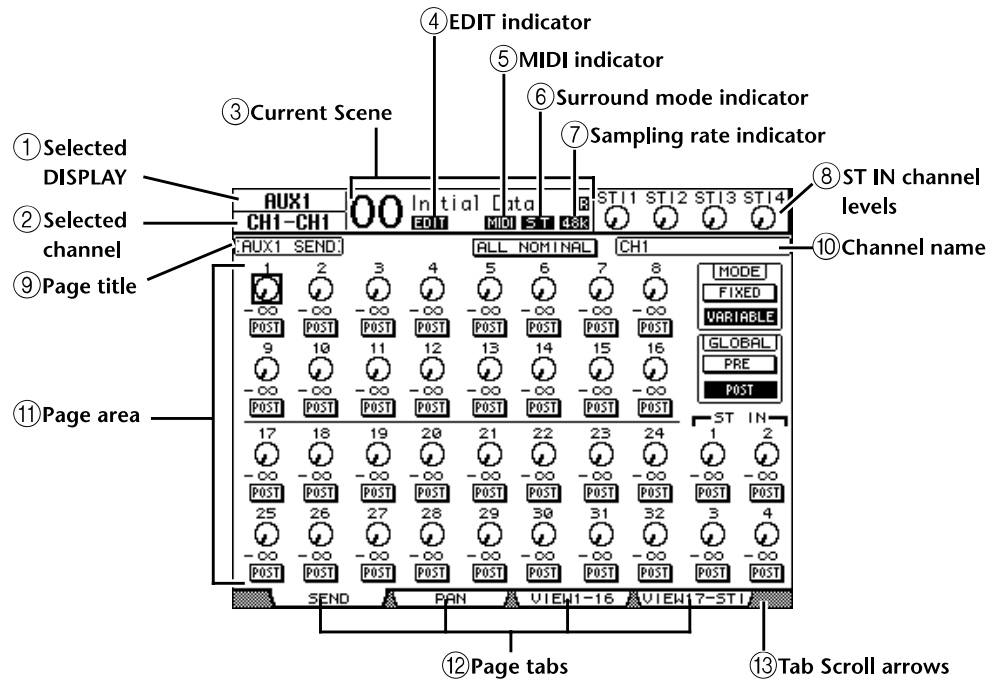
④EDIT indicator

⑤MIDI indicator

⑥Surround mode indicator

③Current Scene

⑦Sampling rate indicator

①Selected DISPLAY

②Selected channel

⑧ST IN channel levels

⑨Page title

⑩Channel name

⑪Page area

⑫Page tabs

⑬Tab Scroll arrows

AUX1
CH1-CH1
00 Initial Data
EDIT MIDI ST 48k R
ST1 ST2 ST3 ST4

AUX1 SEND
ALL NOMINAL
CH1

| 1 | 2 | 3 | 4 | 5 | 6 | 7 | 8 |
|---|---|---|---|---|---|---|---|
| -∞ | -∞ | -∞ | -∞ | -∞ | -∞ | -∞ | -∞ |
| POST | POST | POST | POST | POST | POST | POST | POST |
| 9 | 10 | 11 | 12 | 13 | 14 | 15 | 16 |
| -∞ | -∞ | -∞ | -∞ | -∞ | -∞ | -∞ | -∞ |
| POST | POST | POST | POST | POST | POST | POST | POST |

MODE
FIXED
VARIABLE

GLOBAL
PRE
POST

ST IN

| 17 | 18 | 19 | 20 | 21 | 22 | 23 | 24 | 1 | 2 |
|---|---|---|---|---|---|---|---|---|---|
| -∞ | -∞ | -∞ | -∞ | -∞ | -∞ | -∞ | -∞ | -∞ | -∞ |
| POST | POST | POST | POST | POST | POST | POST | POST | POST | POST |
| 25 | 26 | 27 | 28 | 29 | 30 | 31 | 32 | 3 | 4 |
| -∞ | -∞ | -∞ | -∞ | -∞ | -∞ | -∞ | -∞ | -∞ | -∞ |
| POST | POST | POST | POST | POST | POST | POST | POST | POST | POST |

SEND
PAN
VIEW1-16
VIEW17-STI